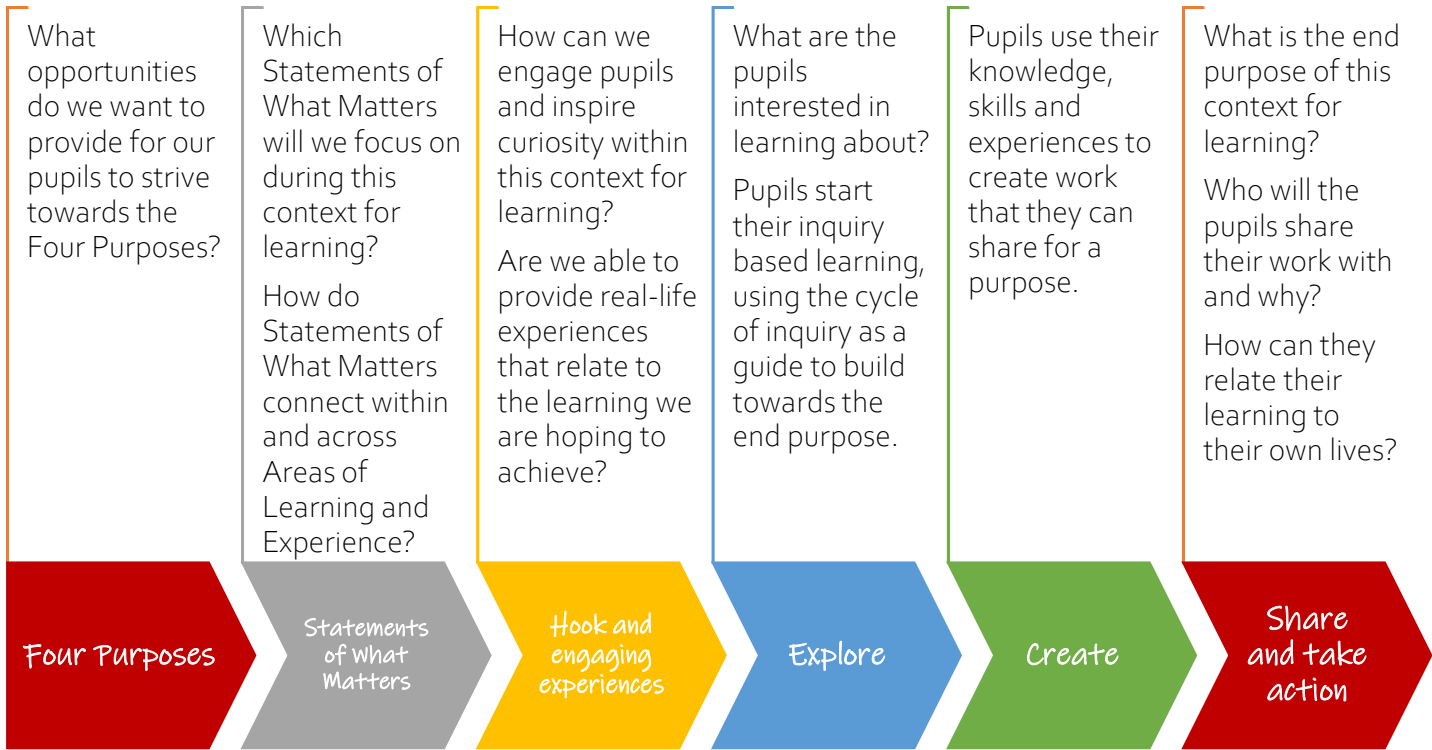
What opportunities do we want to provide for our pupils to strive towards the Four Purposes?

Four Purposes

Which Statements of What Matters will we focus on during this context for learning?

How do Statements of What Matters connect within and across Areas of Learning and Experience?

Statements of What Matters

How can we engage pupils and inspire curiosity within this context for learning?

Are we able to provide real-life experiences that relate to the learning we are hoping to achieve?

Hook and engaging experiences

What are the pupils interested in learning about?

Pupils start their inquiry based learning, using the cycle of inquiry as a guide to build towards the end purpose.

Explore

Pupils use their knowledge, skills and experiences to create work that they can share for a purpose.

Create

What is the end purpose of this context for learning?

Who will the pupils share their work with and why?

How can they relate their learning to their own lives?

Share and take action